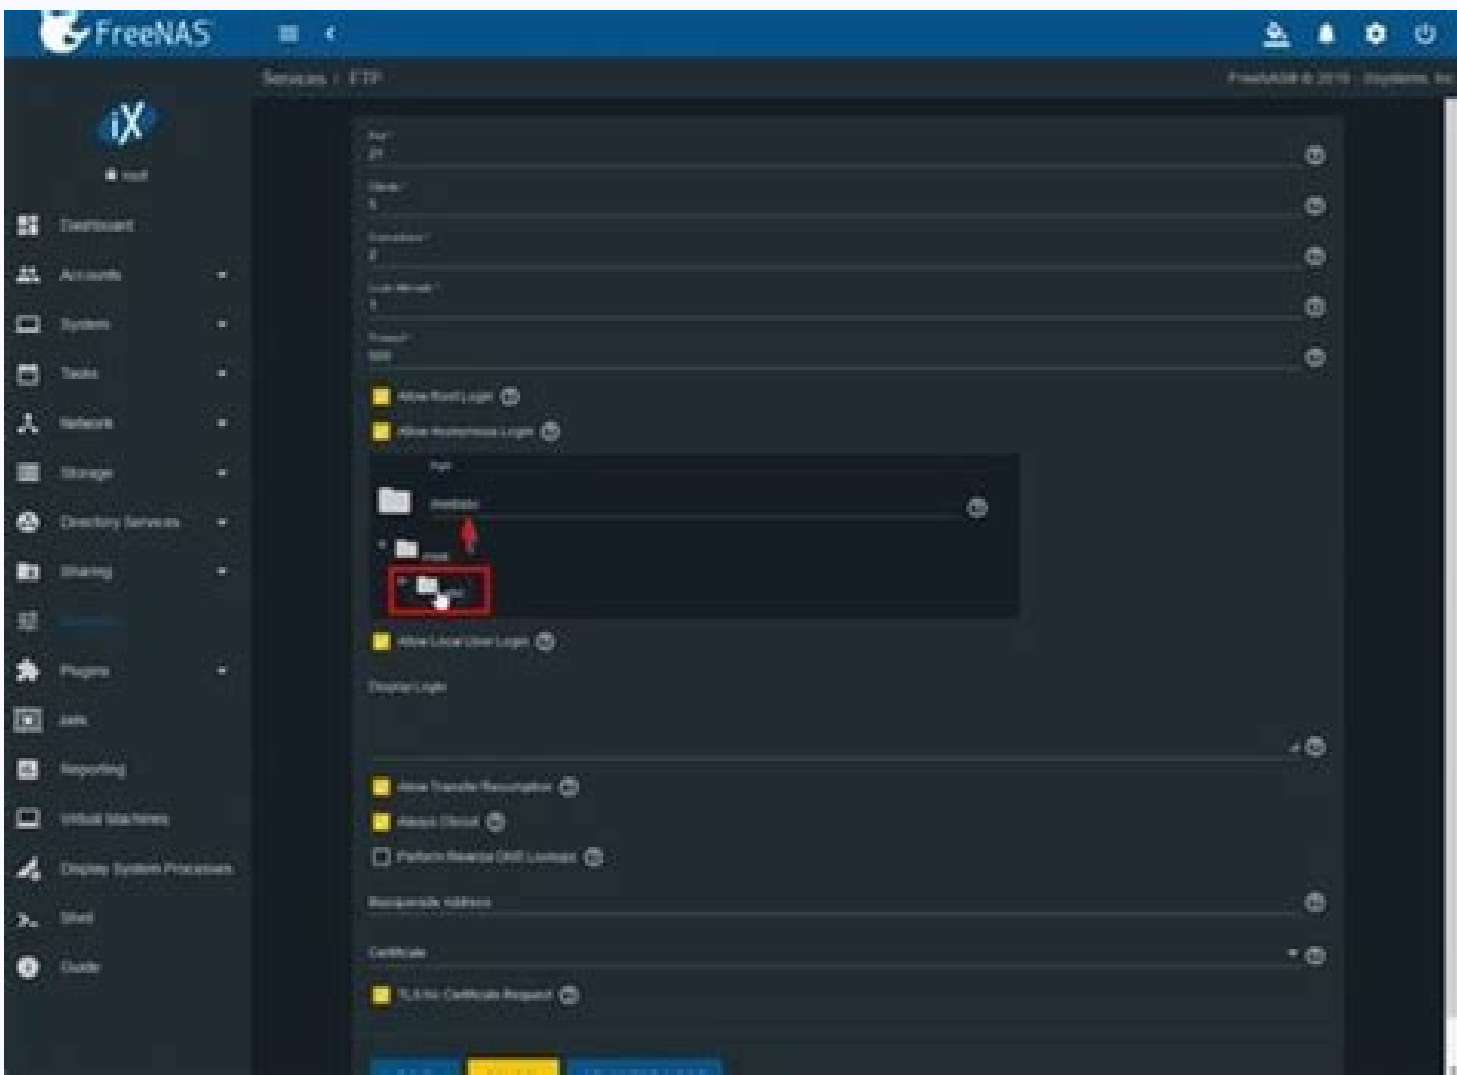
FreeNAS

Services / FTP

FreeNAS® © 2019 - iXsystems, Inc

iX

root

Dashboard

Accounts

System

Tasks

Network

Storage

Directory Services

Sharing

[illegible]

Plugins

Jails

Reporting

Virtual Machines

Display System Processes

Shell

Guide

Port*
21

Clients*
5

Connections*
2

Login Attempts*
1

Timeout*
600

Allow Root Login

Allow Anonymous Login

Path

/mnt/abc

/mnt

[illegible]

Allow Local User Login

Display Login

Allow Transfer Resumption

Always Chroot

Perform Reverse DNS Lookups

Masquerade Address

Certificate

TLS No Certificate Request